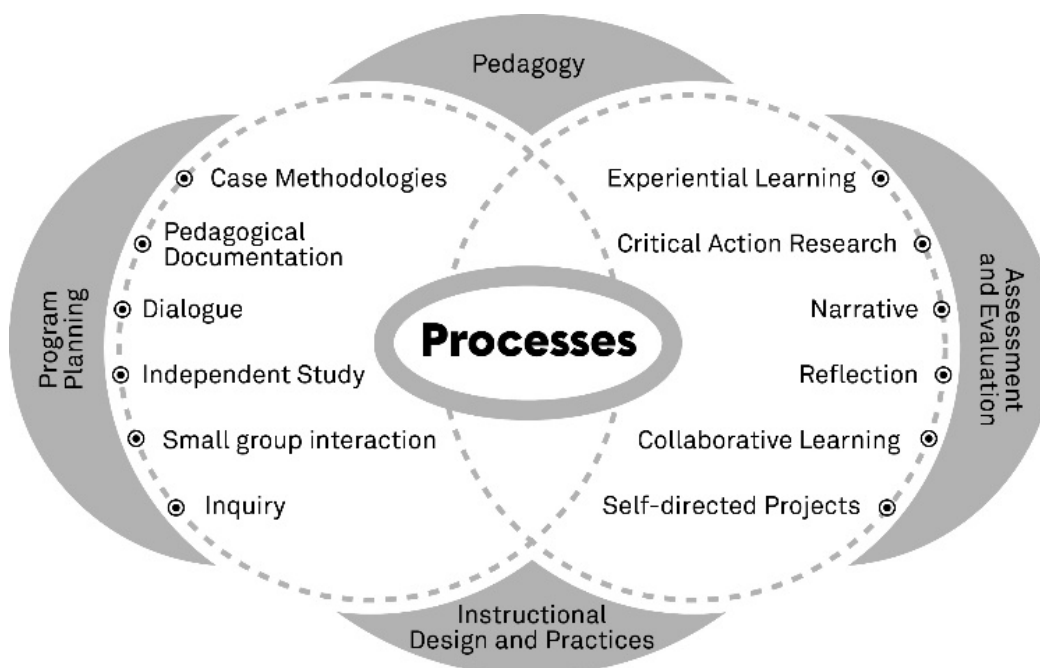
Pedagogy

Program Planning

Case Methodologies

Pedagogical Documentation

Dialogue

Independent Study

Small group interaction

Inquiry

Processes

Experiential Learning

Critical Action Research

Narrative

Reflection

Collaborative Learning

Self-directed Projects

Assessment and Evaluation

Instructional Design and Practices